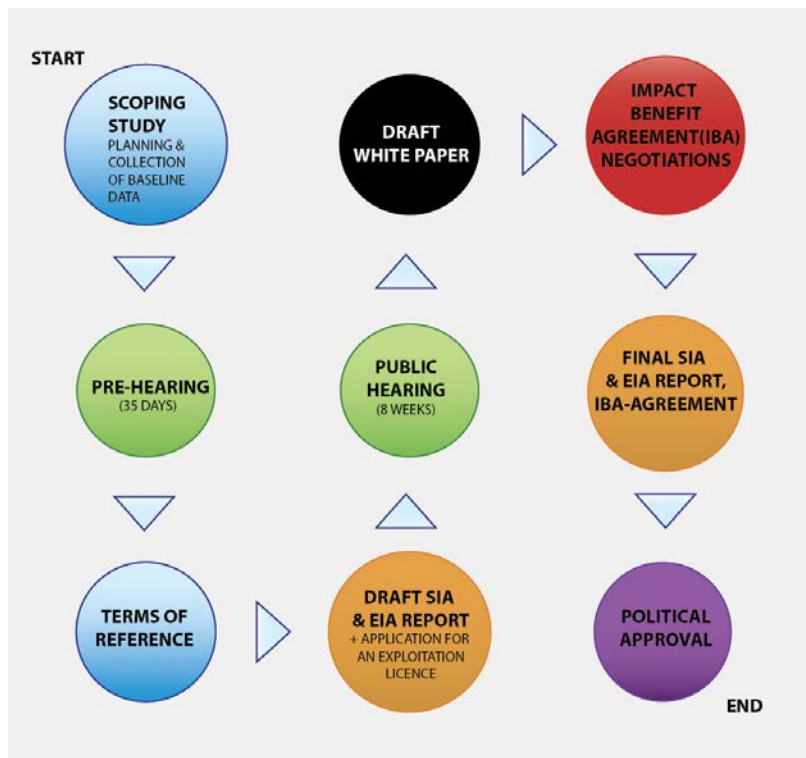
START

SCOPING STUDY
PLANNING & COLLECTION OF BASELINE DATA

PRE-HEARING
(35 DAYS)

TERMS OF REFERENCE

DRAFT SIA & EIA REPORT
+ APPLICATION FOR AN EXPLOITATION LICENCE

PUBLIC HEARING
(8 WEEKS)

DRAFT WHITE PAPER

IMPACT BENEFIT AGREEMENT(IBA) NEGOTIATIONS

FINAL SIA & EIA REPORT, IBA-AGREEMENT

POLITICAL APPROVAL

END